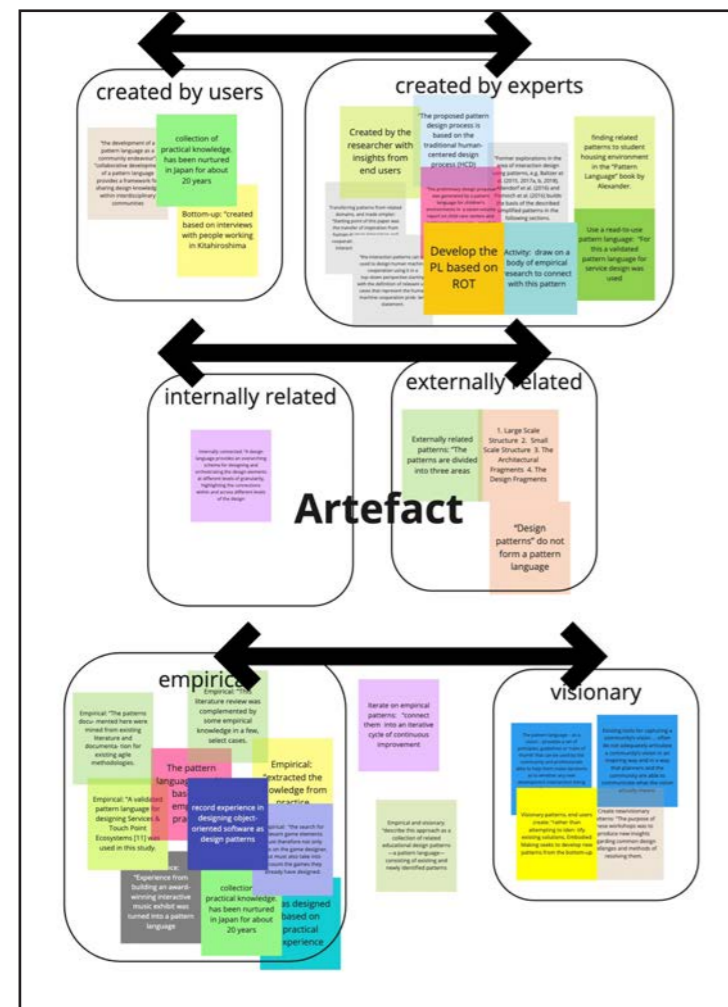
created by users

"the development of a pattern language as a community endeavour" "collaborative development of a pattern language provides a framework for sharing design knowledge within interdisciplinary communities

collection of practical knowledge. has been nurtured in Japan for about 20 years

Bottom-up: "created based on interviews with people working in Kitahiroshima

created by experts

Created by the researcher with insights from end users

"The proposed pattern design process is based on the traditional human-centered design process (HCD)

finding related patterns to student housing environment in the "Pattern Language" book by Alexander.

Transforming patterns from related domains, and made simpler. "Starting point of this paper was the transfer of inspiration from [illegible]

"Former explorations in the area of interaction design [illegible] patterns, e.g. Baltzer et al. (2015, 2017a, b, 2018) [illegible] (2016) and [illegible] (2016) build the basis of the described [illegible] patterns in the following sections.

"The preliminary design process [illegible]

"The interaction patterns can be used to design human machine cooperation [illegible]

Develop the PL based on ROT

Activity: draw on a body of empirical research to connect with this pattern

Use a read-to-use pattern language: "For this a validated pattern language for service design was used

internally related

Internally connected: "A design language provides an overarching schema for designing and orchestrating the design elements at different levels of granularity, highlighting the connections within and across different levels of the design.

externally related

Externally related patterns: "The patterns are divided into three areas

1. Large Scale Structure 2. Small Scale Structure 3. The Architectural Fragments 4. The Design Fragments

Artefact

"Design patterns" do not form a pattern language

empirical

Empirical: "The patterns docu- mented here were mined from existing literature and documenta- tion for existing agile methodologies.

Empirical: "The literature review was complemented by some empirical knowledge in a few, select cases.

The pattern language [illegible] bas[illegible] em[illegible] pra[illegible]

Empirical: "extracted the knowledge from practice

Empirical: "A validated pattern language for designing Services & Touch Point Ecosystems [11] was used in this study.

record experience in designing object-oriented software as design patterns

Empirical: "the search for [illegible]

"Experience from building an award-winning interactive music exhibit was turned into a pattern language

collection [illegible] practical knowledge. has been nurtured in Japan for about 20 years

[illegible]as designed based on practical experience

Iterate on empirical patterns: "connect them into an iterative cycle of continuous improvement

Empirical and visionary: "describe this approach as a collection of related educational design patterns —a pattern language— consisting of existing and newly identified patterns

visionary

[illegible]

Existing tools for capturing a community's vision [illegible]

Visionary patterns, end users create: "rather than attempting to iden- tify existing solutions, Embodied Making seeks to develop new patterns from the bottom-up.

Create interventionary visions: "The purpose of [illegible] workshops was to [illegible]